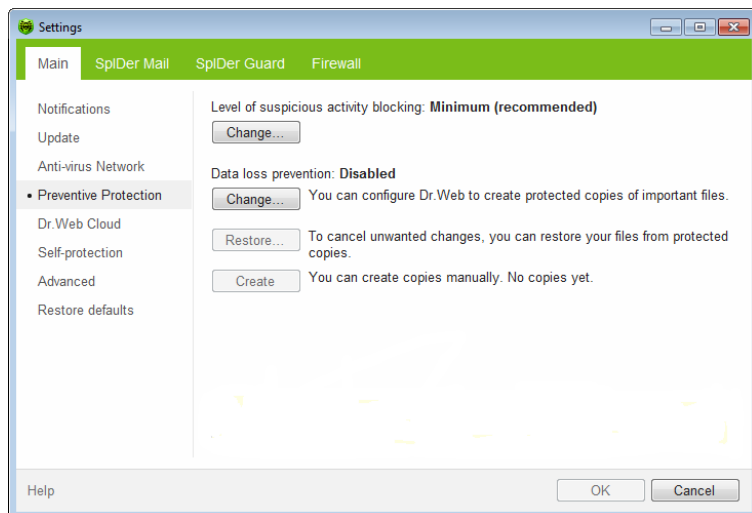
Settings

Main
SpIDer Mail
SpIDer Guard
Firewall

Notifications
Update
Anti-virus Network
• Preventive Protection
Dr.Web Cloud
Self-protection
Advanced
Restore defaults

Level of suspicious activity blocking: **Minimum (recommended)**

Change...

Data loss prevention: **Disabled**

Change... You can configure Dr.Web to create protected copies of important files.

Restore... To cancel unwanted changes, you can restore your files from protected copies.

Create You can create copies manually. No copies yet.

Help

OK
Cancel